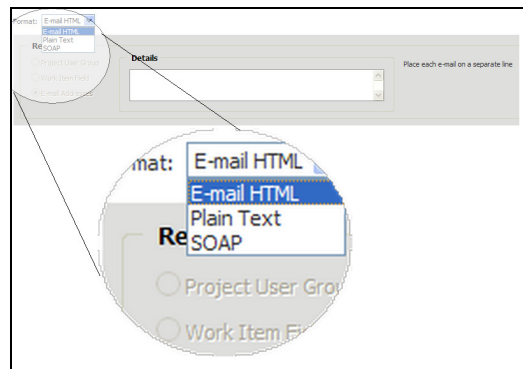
Format: E-mail HTML
E-mail HTML
Plain Text
SOAP
Re
Project User Grou
Work Item Field
E-mail Address
Details
Place each e-mail on a separate line

mat: E-mail HTML
E-mail HTML
Plain Text
SOAP
Re
Project User Gro
Work Item Fi